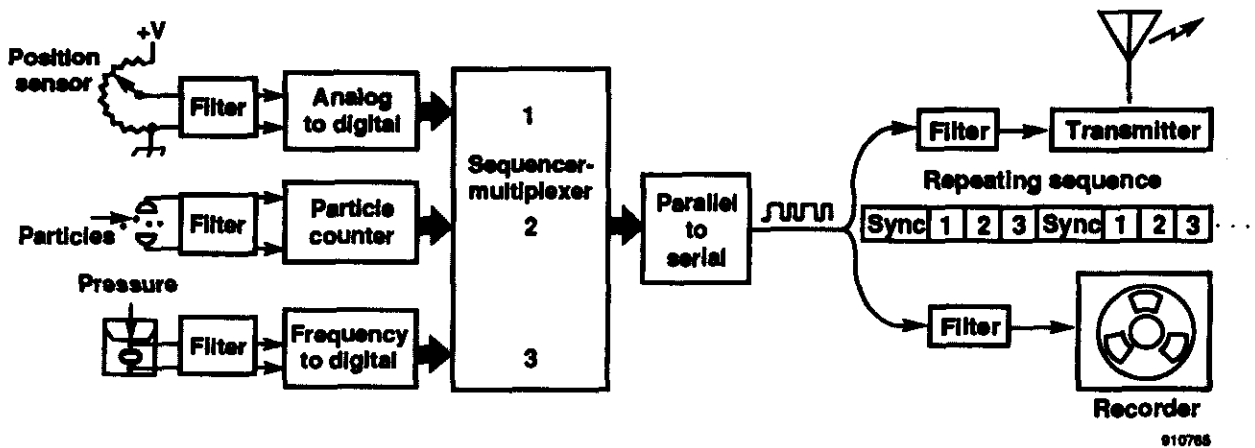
+V

Position sensor

Filter

Analog to digital

Particles

Filter

Particle counter

Pressure

Filter

Frequency to digital

1

Sequencer-multiplexer

2

3

Parallel to serial

Filter

Transmitter

Repeating sequence

| Sync | 1 | 2 | 3 | Sync | 1 | 2 | 3 |
|---|---|---|---|---|---|---|---|

Filter

Recorder

910766